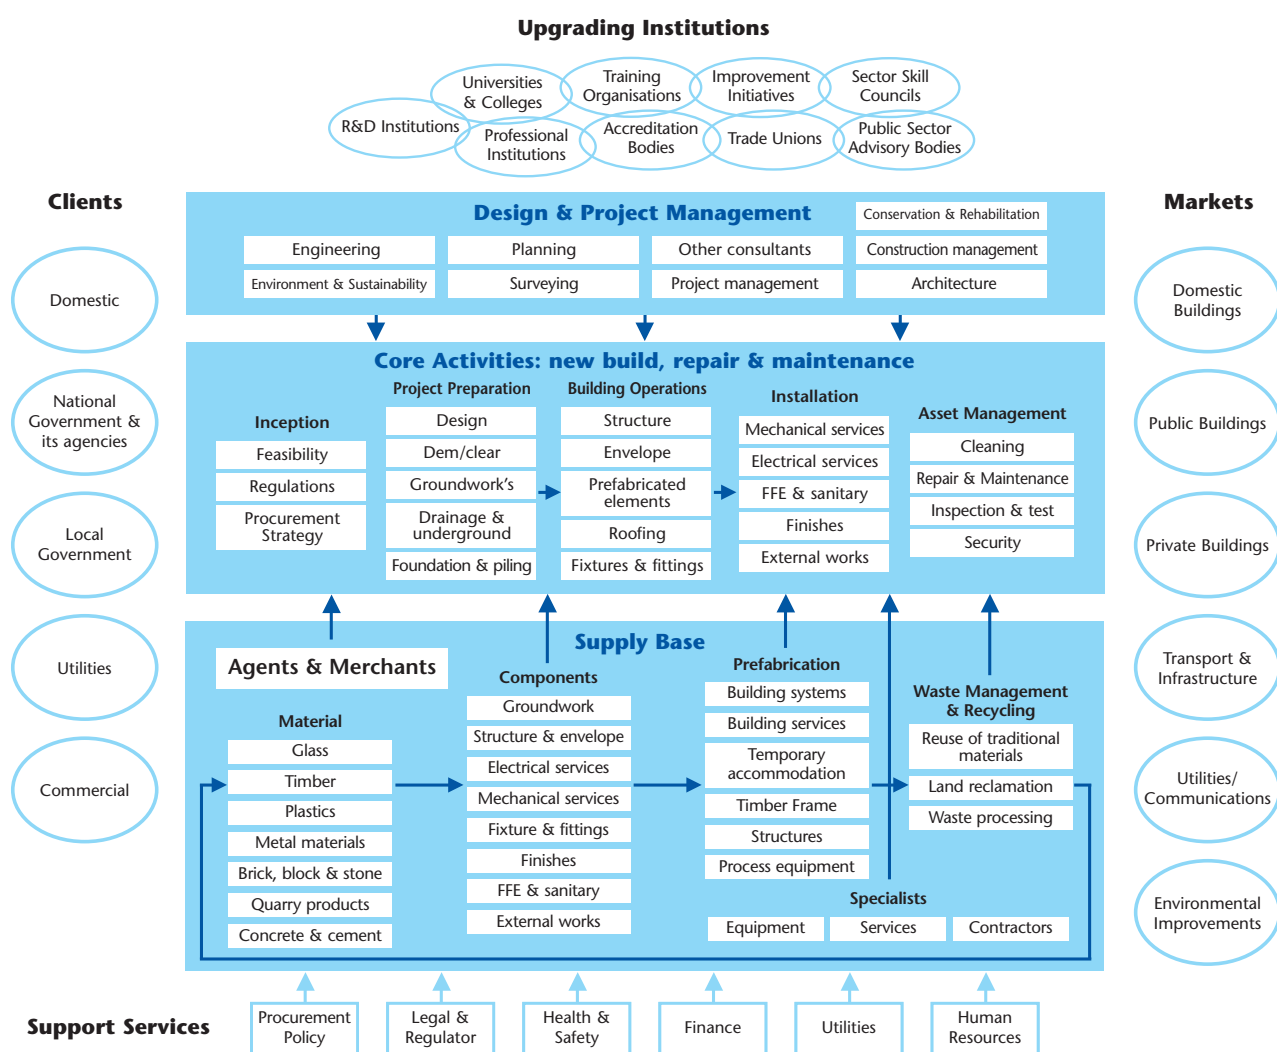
Upgrading Institutions

Universities & Colleges
Training Organisations
Improvement Initiatives
Sector Skill Councils
R&D Institutions
Professional Institutions
Accreditation Bodies
Trade Unions
Public Sector Advisory Bodies

Clients

Domestic
National Government & its agencies
Local Government
Utilities
Commercial

Design & Project Management

Conservation & Rehabilitation
Engineering
Planning
Other consultants
Construction management
Environment & Sustainability
Surveying
Project management
Architecture

Core Activities: new build, repair & maintenance

Inception
Feasibility
Regulations
Procurement Strategy

Project Preparation
Design
Dem/clear
Groundwork's
Drainage & underground
Foundation & piling

Building Operations
Structure
Envelope
Prefabricated elements
Roofing
Fixtures & fittings

Installation
Mechanical services
Electrical services
FFE & sanitary
Finishes
External works

Asset Management
Cleaning
Repair & Maintenance
Inspection & test
Security

Supply Base

Agents & Merchants

Material
Glass
Timber
Plastics
Metal materials
Brick, block & stone
Quarry products
Concrete & cement

Components
Groundwork
Structure & envelope
Electrical services
Mechanical services
Fixture & fittings
Finishes
FFE & sanitary
External works

Prefabrication
Building systems
Building services
Temporary accommodation
Timber Frame
Structures
Process equipment

Waste Management & Recycling
Reuse of traditional materials
Land reclamation
Waste processing

Specialists
Equipment
Services
Contractors

Markets

Domestic Buildings
Public Buildings
Private Buildings
Transport & Infrastructure
Utilities/ Communications
Environmental Improvements

Support Services
Procurement Policy
Legal & Regulator
Health & Safety
Finance
Utilities
Human Resources